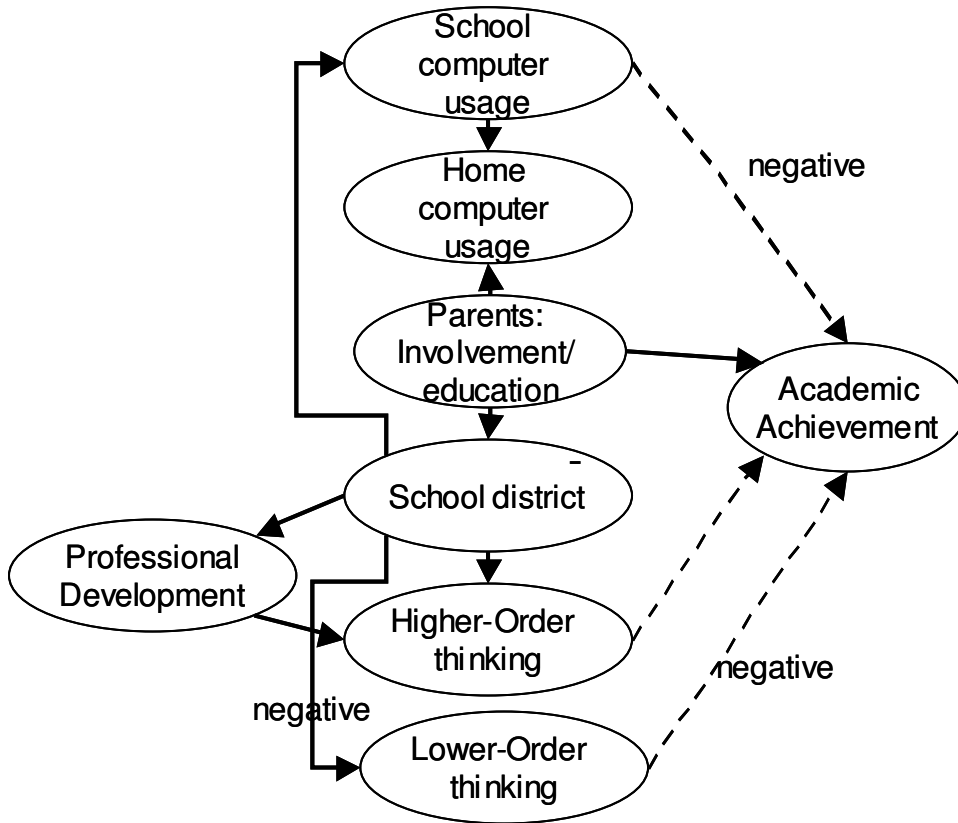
School computer usage

negative

Home computer usage

Parents: Involvement/ education

Academic Achievement

-

School district

Professional Development

Higher-Order thinking

negative

negative

Lower-Order thinking